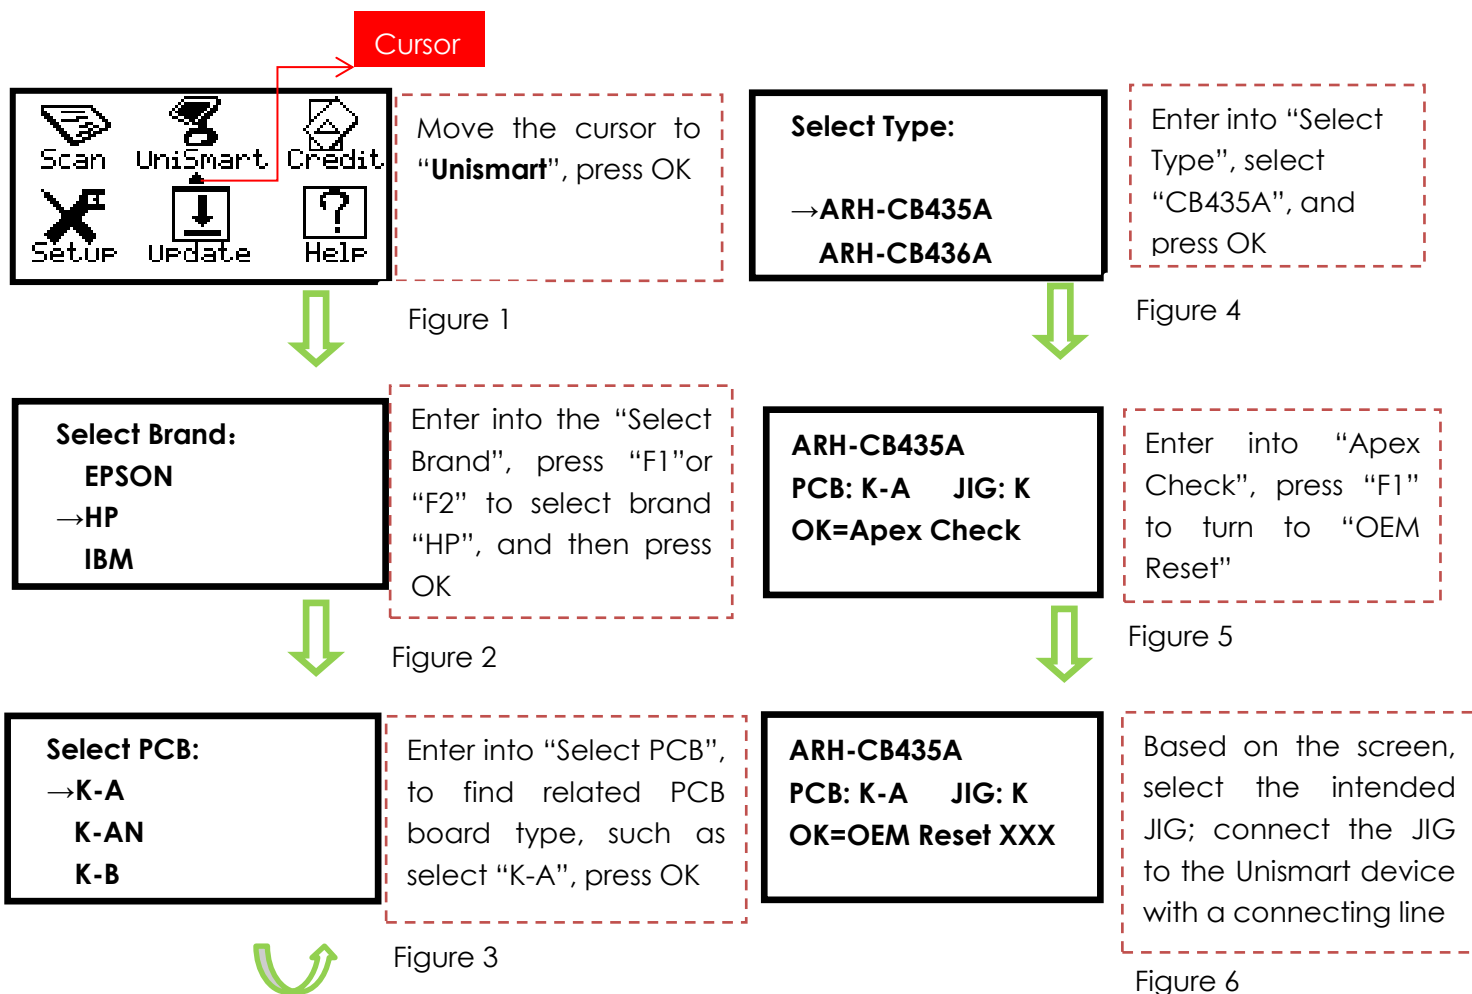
Cursor

Scan UniSmart Credit
Setup Update Help

Move the cursor to "**Unismart**", press OK

Figure 1

Select Brand:
EPSON
→HP
IBM

Enter into the "Select Brand", press "F1"or "F2" to select brand "HP", and then press OK

Figure 2

Select PCB:
→K-A
K-AN
K-B

Enter into "Select PCB", to find related PCB board type, such as select "K-A", press OK

Figure 3

Select Type:

→ARH-CB435A
ARH-CB436A

Enter into "Select Type", select "CB435A", and press OK

Figure 4

ARH-CB435A
PCB: K-A JIG: K
OK=Apex Check

Enter into "Apex Check", press "F1" to turn to "OEM Reset"

Figure 5

ARH-CB435A
PCB: K-A JIG: K
OK=OEM Reset XXX

Based on the screen, select the intended JIG; connect the JIG to the Unismart device with a connecting line

Figure 6